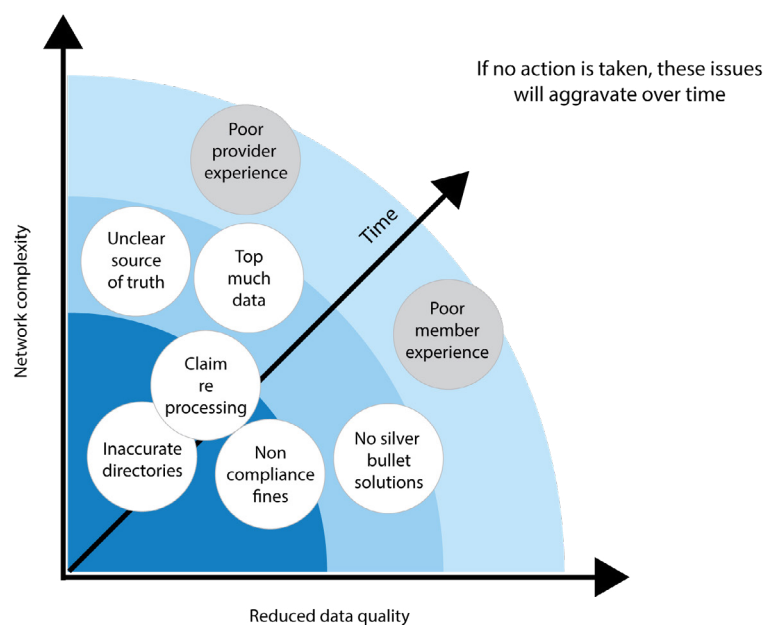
If no action is taken, these issues will aggravate over time

Poor provider experience

Unclear source of truth

Top much data

Time

Poor member experience

Claim re processing

Inaccurate directories

Non compliance fines

No silver bullet solutions

Network complexity

Reduced data quality